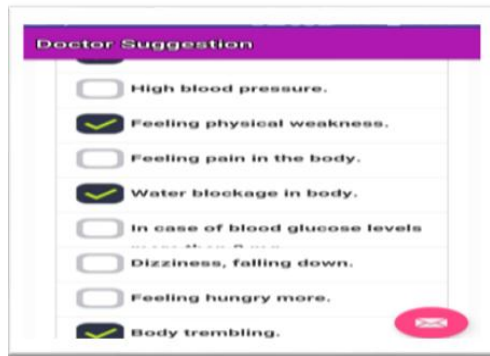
Doctor Suggestion

High blood pressure.

Feeling physical weakness.

Feeling pain in the body.

Water blockage in body.

In case of blood glucose levels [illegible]

Dizziness, falling down.

Feeling hungry more.

Body trembling.